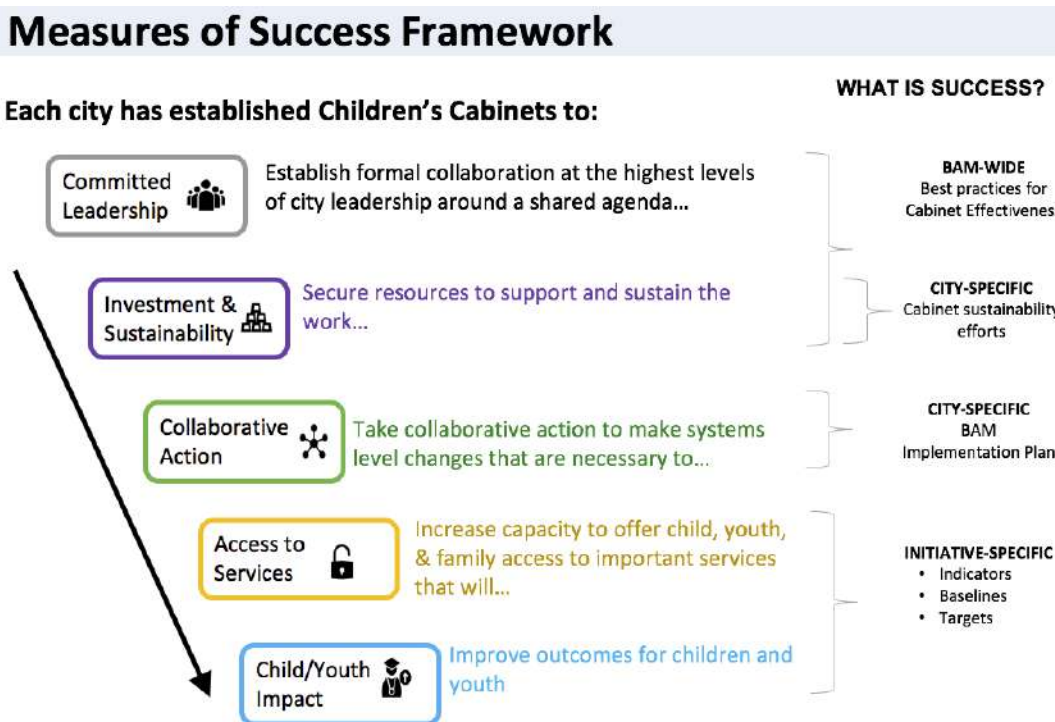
Measures of Success Framework

Each city has established Children's Cabinets to:

WHAT IS SUCCESS?

Committed Leadership

Establish formal collaboration at the highest levels of city leadership around a shared agenda…

BAM-WIDE
Best practices for Cabinet Effectivenes

Investment & Sustainability

Secure resources to support and sustain the work…

CITY-SPECIFIC
Cabinet sustainability efforts

Collaborative Action

Take collaborative action to make systems level changes that are necessary to…

CITY-SPECIFIC
BAM
Implementation Plan

Access to Services

Increase capacity to offer child, youth, & family access to important services that will…

INITIATIVE-SPECIFIC
• Indicators
• Baselines
• Targets

Child/Youth Impact

Improve outcomes for children and youth